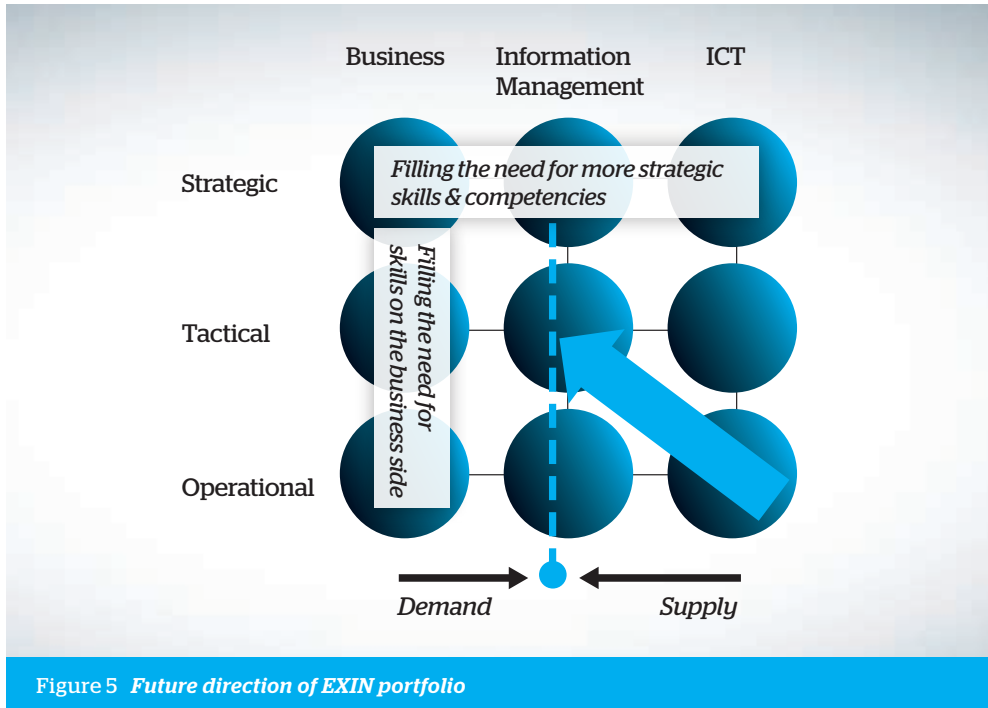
Business

Information Management

ICT

Strategic

Tactical

Operational

Filling the need for more strategic skills & competencies

Filling the need for skills on the business side

Demand

Supply

Figure 5 *Future direction of EXIN portfolio*